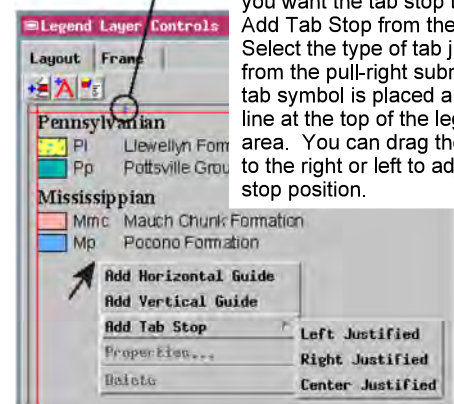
Legend Layer Controls

Layout | Frame

Pennsylvanian
Pl Llewellyn Form
Pp Pottsville Grou

Mississippian
Mmc Mauch Chunk Formation
Mp Pocono Formation

Add Horizontal Guide
Add Vertical Guide
Add Tab Stop
Properties...
Delete

Left Justified
Right Justified
Center Justified

you want the tab stop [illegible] Add Tab Stop from the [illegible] Select the type of tab j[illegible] from the pull-right subm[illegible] tab symbol is placed a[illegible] line at the top of the leg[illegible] area. You can drag th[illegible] to the right or left to ad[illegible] stop position.